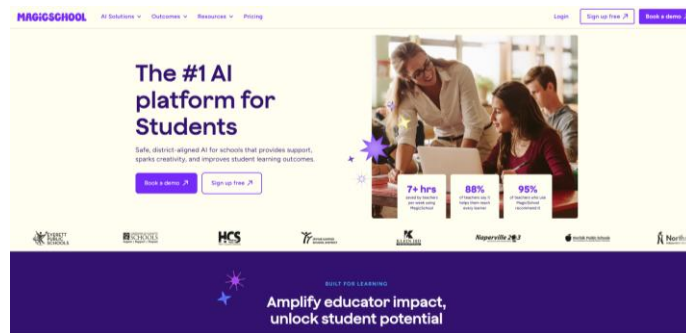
MAGICSCHOOL AI Solutions ˅ Outcomes ˅ Resources ˅ Pricing

Login Sign up free ↗ Book a demo ↗

The #1 AI platform for Students

Safe, district-aligned AI for schools that provides support, sparks creativity, and improves student learning outcomes.

Book a demo ↗ Sign up free ↗

7+ hrs
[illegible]

88%
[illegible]

95%
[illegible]

EVERETT PUBLIC SCHOOLS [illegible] SCHOOLS HCS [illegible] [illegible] Naperville 203 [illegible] North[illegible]

BUILT FOR LEARNING

Amplify educator impact, unlock student potential